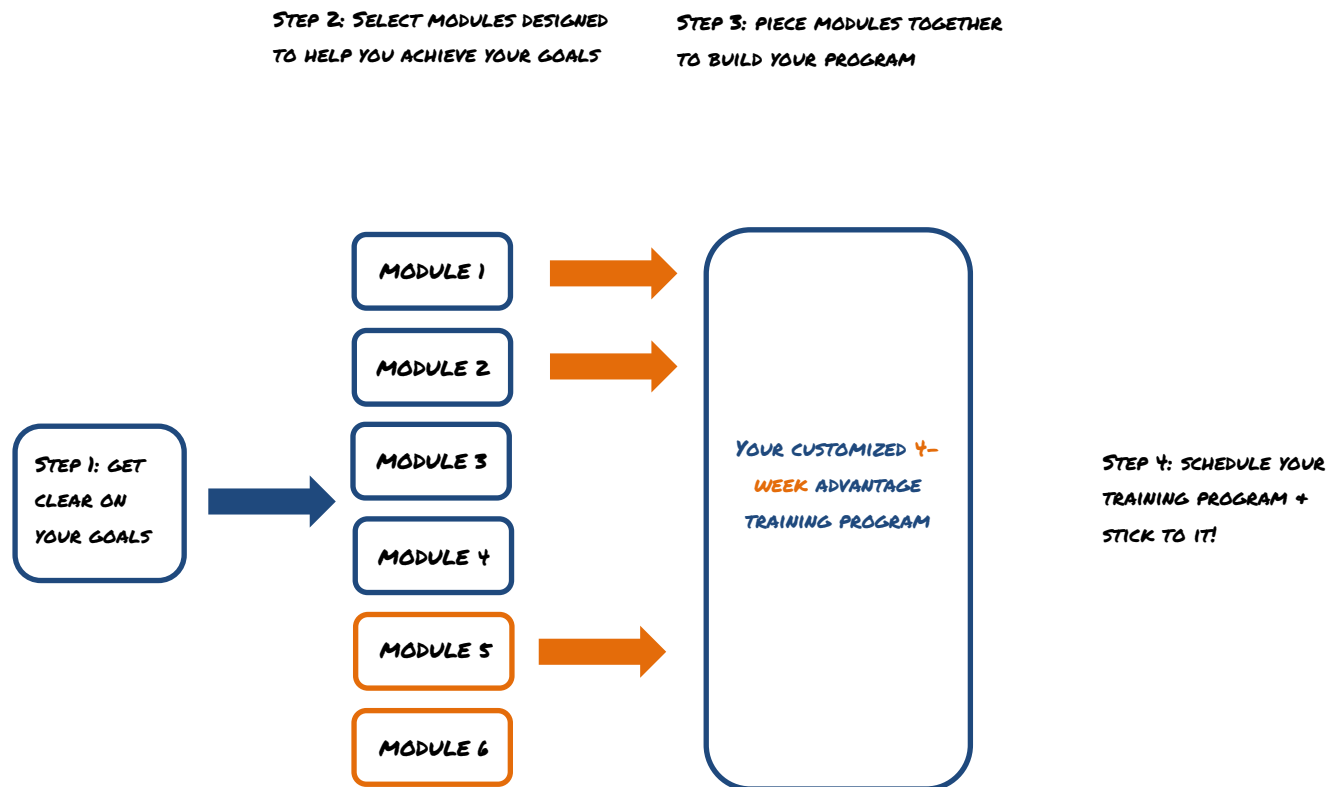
Step 2: Select modules designed to help you achieve your goals

Step 3: piece modules together to build your program

Module 1

Module 2

Step 1: get clear on your goals

Module 3

Module 4

Module 5

Module 6

Your customized 4-week advantage training program

Step 4: schedule your training program & stick to it!